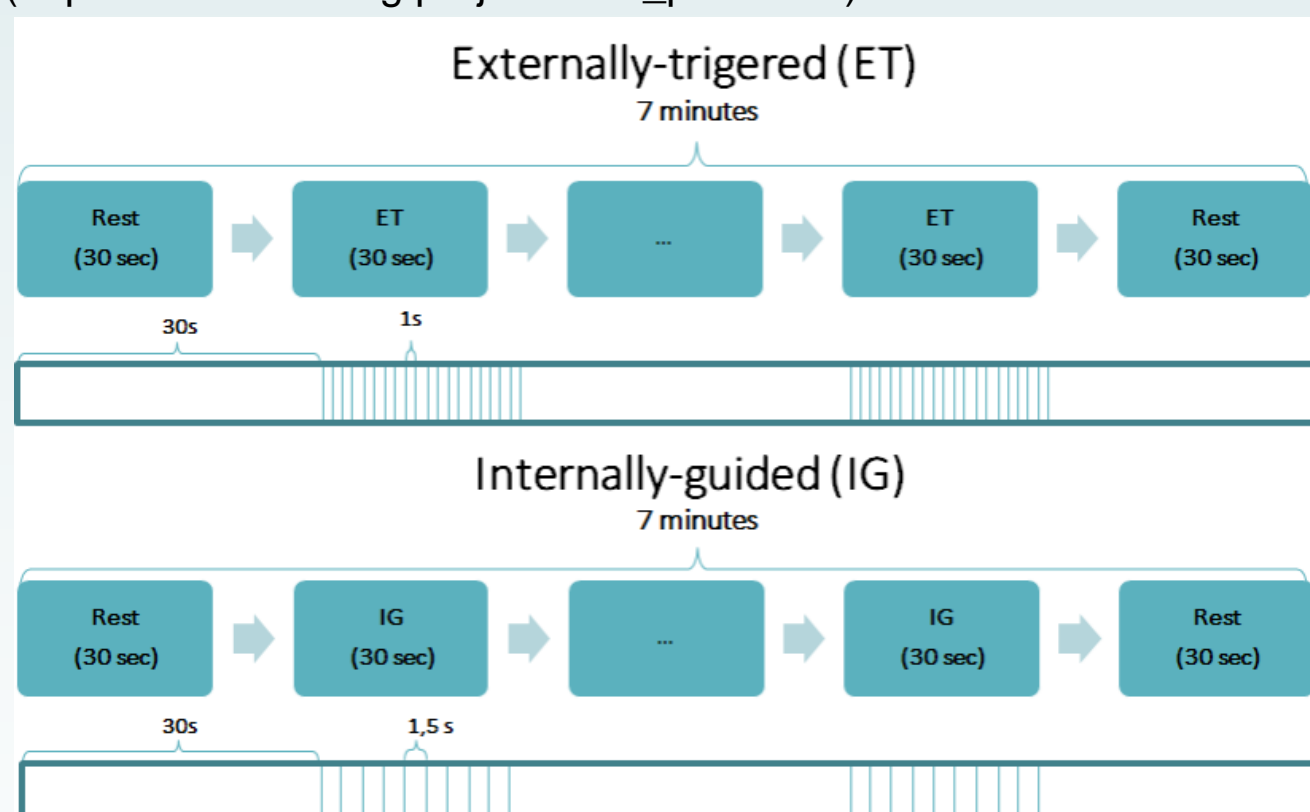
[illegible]

Externally-trigered (ET)
7 minutes

Rest
(30 sec)

ET
(30 sec)

...

ET
(30 sec)

Rest
(30 sec)

30s

1s

Internally-guided (IG)
7 minutes

Rest
(30 sec)

IG
(30 sec)

...

IG
(30 sec)

Rest
(30 sec)

30s

1,5 s